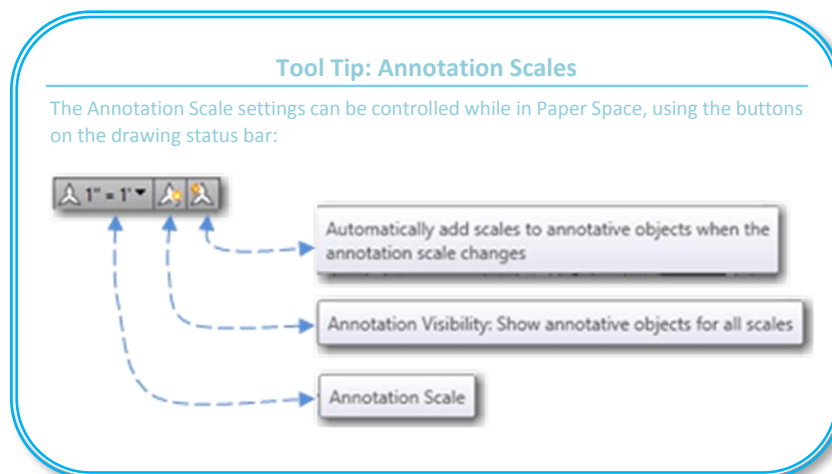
Tool Tip: Annotation Scales

The Annotation Scale settings can be controlled while in Paper Space, using the buttons on the drawing status bar:

1" = 1'

Automatically add scales to annotative objects when the annotation scale changes

Annotation Visibility: Show annotative objects for all scales

Annotation Scale